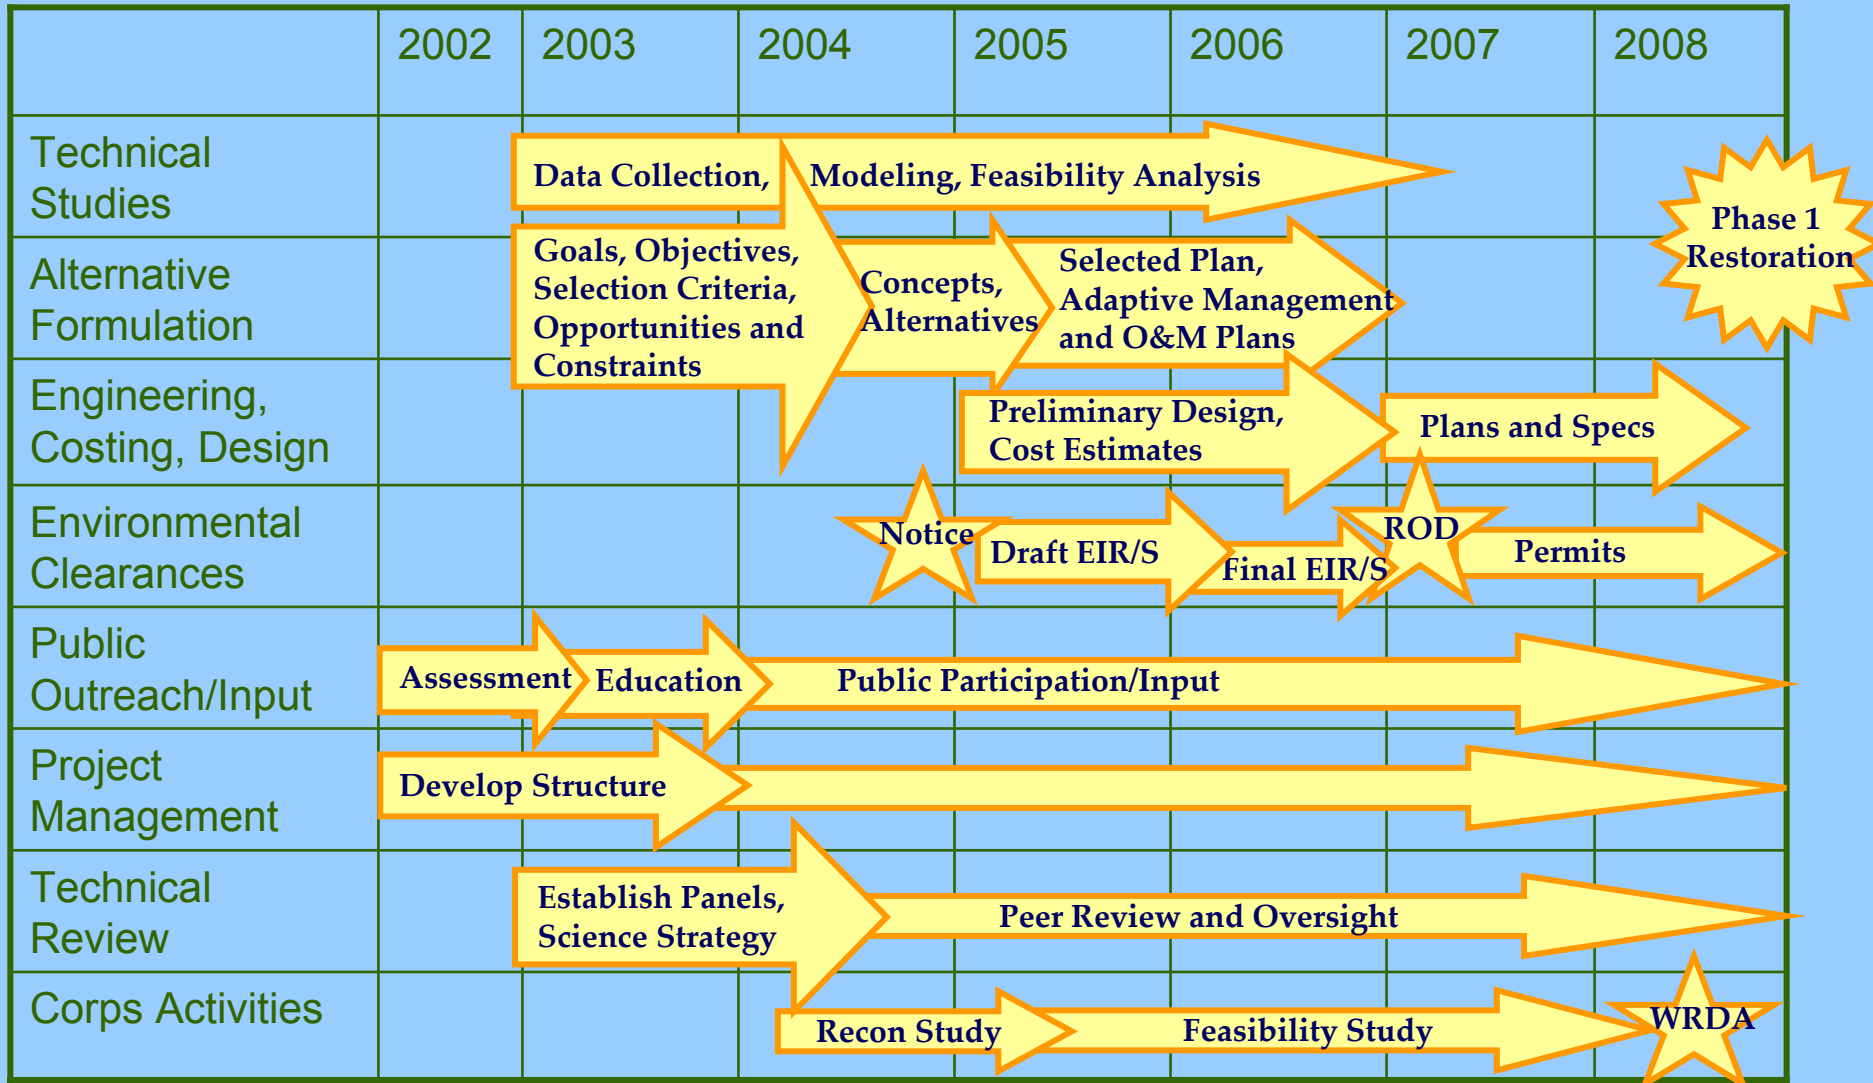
| | 2002 | 2003 | 2004 | 2005 | 2006 | 2007 | 2008 |
|---|---|---|---|---|---|---|---|
| Technical Studies | | Data Collection, Modeling, Feasibility Analysis | | | | | Phase 1 Restoration |
| Alternative Formulation | | Goals, Objectives, Selection Criteria, Opportunities and Constraints | Concepts, Alternatives | Selected Plan, Adaptive Management and O&M Plans | | | |
| Engineering, Costing, Design | | | | Preliminary Design, Cost Estimates | | Plans and Specs | |
| Environmental Clearances | | | Notice | Draft EIR/S | Final EIR/S | ROD Permits | |
| Public Outreach/Input | Assessment | Education | Public Participation/Input | | | | |
| Project Management | Develop Structure | | | | | | |
| Technical Review | | Establish Panels, Science Strategy | Peer Review and Oversight | | | | |
| Corps Activities | | | Recon Study | Feasibility Study | | | WRDA |